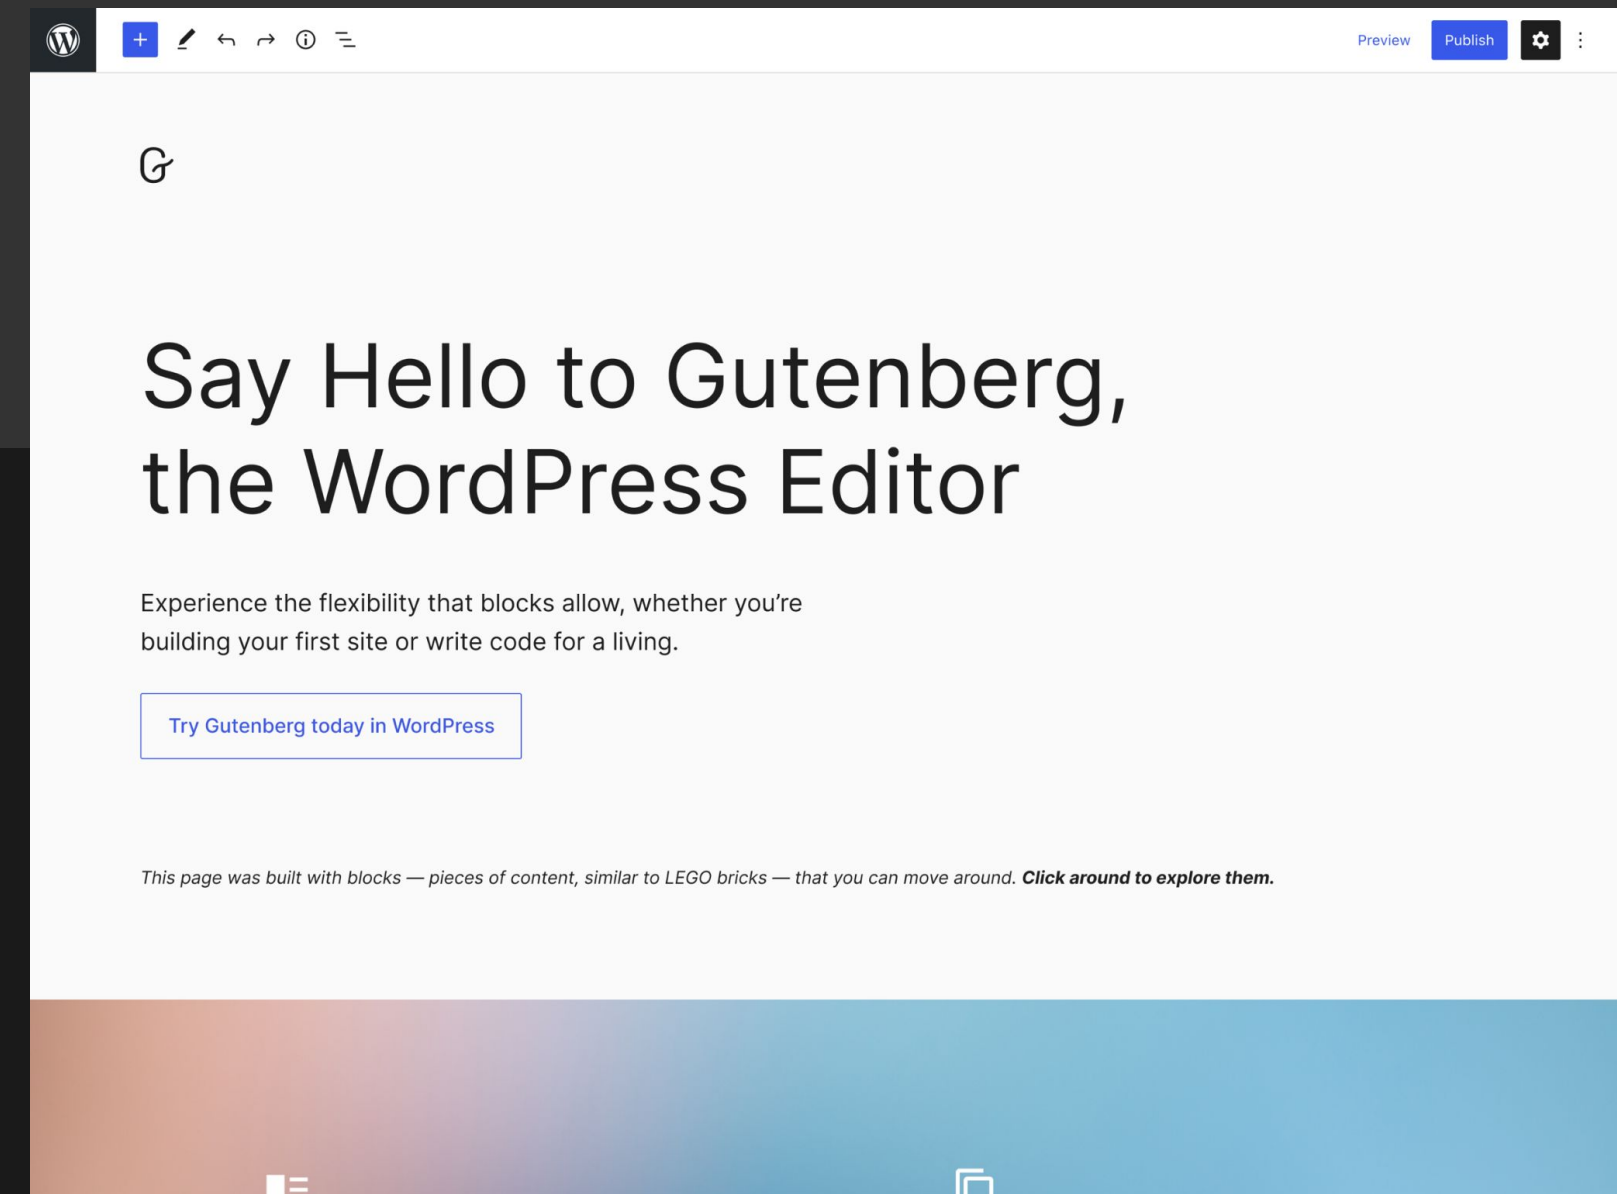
Preview Publish

Say Hello to Gutenberg, the WordPress Editor

Experience the flexibility that blocks allow, whether you're building your first site or write code for a living.

Try Gutenberg today in WordPress

*This page was built with blocks — pieces of content, similar to LEGO bricks — that you can move around.* ***Click around to explore them.***